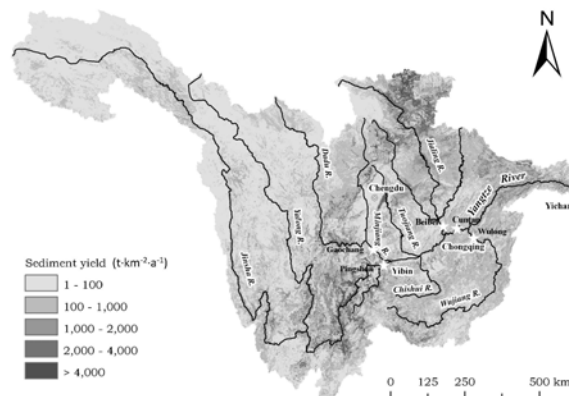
N

Dadu R.

Jialing R.

Yangtze River

Chengdu

Tuojiang R.

Beibei

Cuntan

Wulong

Chongqing

Yichang

Yalong R.

Minjiang R.

Gaochang

Jinsha R.

Pingshan

Yibin

Chishui R.

Wujiang R.

Sediment yield (t·km$^{-2}$·a$^{-1}$)

1 - 100

100 - 1,000

1,000 - 2,000

2,000 - 4,000

> 4,000

0 125 250 500 km